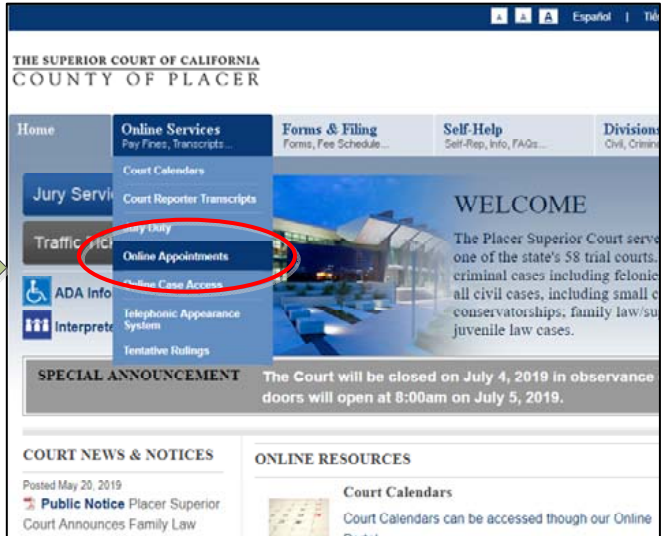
A A A Español | Tiế

THE SUPERIOR COURT OF CALIFORNIA
COUNTY OF PLACER

Home
Online Services
Pay Fines, Transcripts...
Forms & Filing
Forms, Fee Schedule...
Self-Help
Self-Rep, Info, FAQs...
Divisions
Civil, Crimin

Court Calendars
Court Reporter Transcripts
Jury Duty
Online Appointments
Online Case Access
Telephonic Appearance System
Tentative Rulings

Jury Servi
Traffic Tick
ADA Info
Interprete

WELCOME
The Placer Superior Court serv one of the state's 58 trial courts. criminal cases including feloni all civil cases, including small c conservatorships, family law/su juvenile law cases.

SPECIAL ANNOUNCEMENT The Court will be closed on July 4, 2019 in observance doors will open at 8:00am on July 5, 2019.

COURT NEWS & NOTICES
Posted May 20, 2019
Public Notice Placer Superior Court Announces Family Law

ONLINE RESOURCES
Court Calendars
Court Calendars can be accessed though our Online